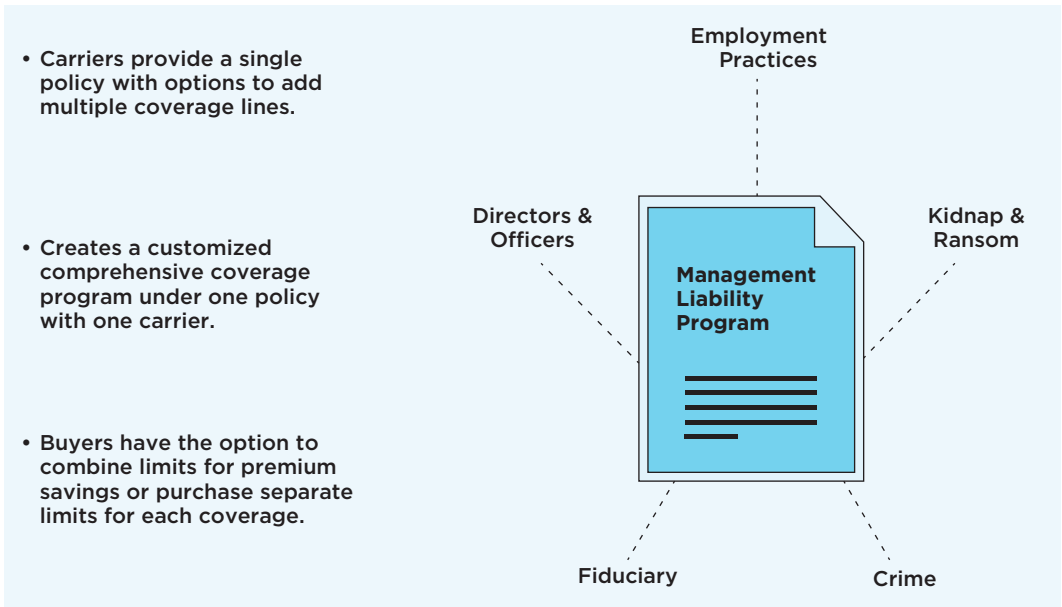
• Carriers provide a single policy with options to add multiple coverage lines.

• Creates a customized comprehensive coverage program under one policy with one carrier.

• Buyers have the option to combine limits for premium savings or purchase separate limits for each coverage.

Employment Practices

Directors & Officers

Kidnap & Ransom

Management Liability Program

Fiduciary

Crime